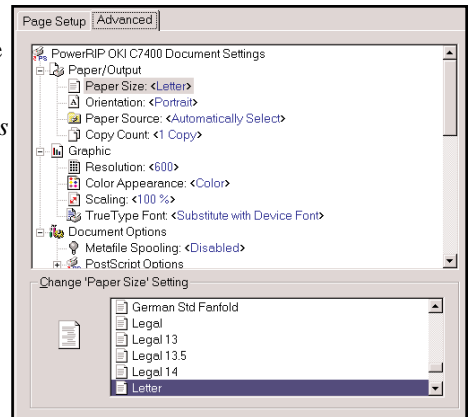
Page Setup | Advanced

PowerRIP OKI C7400 Document Settings
Paper/Output
Paper Size: <Letter>
Orientation: <Portrait>
Paper Source: <Automatically Select>
Copy Count: <1 Copy>
Graphic
Resolution: <600>
Color Appearance: <Color>
Scaling: <100 %>
TrueType Font: <Substitute with Device Font>
Document Options
Metafile Spooling: <Disabled>
PostScript Options

Change 'Paper Size' Setting

German Std Fanfold
Legal
Legal 13
Legal 13.5
Legal 14
Letter